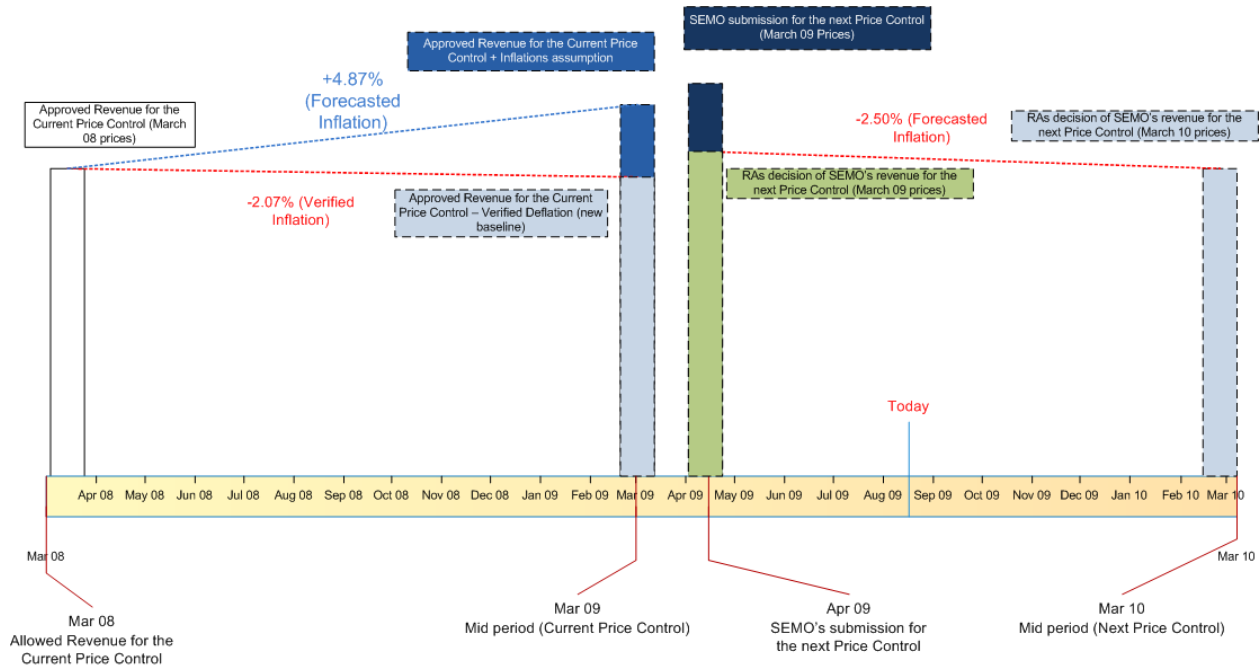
SEMO submission for the next Price Control (March 09 Prices)

Approved Revenue for the Current Price Control + Inflations assumption

+4.87% (Forecasted Inflation)

Approved Revenue for the Current Price Control (March 08 prices)

-2.50% (Forecasted Inflation)

RAs decision of SEMO's revenue for the next Price Control (March 10 prices)

RAs decision of SEMO's revenue for the next Price Control (March 09 prices)

-2.07% (Verified Inflation)

Approved Revenue for the Current Price Control – Verified Deflation (new baseline)

Today

Apr 08 May 08 Jun 08 Jul 08 Aug 08 Sep 08 Oct 08 Nov 08 Dec 08 Jan 09 Feb 09 Mar 09 Apr 09 May 09 Jun 09 Jul 09 Aug 09 Sep 09 Oct 09 Nov 09 Dec 09 Jan 10 Feb 10 Mar 10

Mar 08

Mar 10

Mar 08
Allowed Revenue for the Current Price Control

Mar 09
Mid period (Current Price Control)

Apr 09
SEMO's submission for the next Price Control

Mar 10
Mid period (Next Price Control)